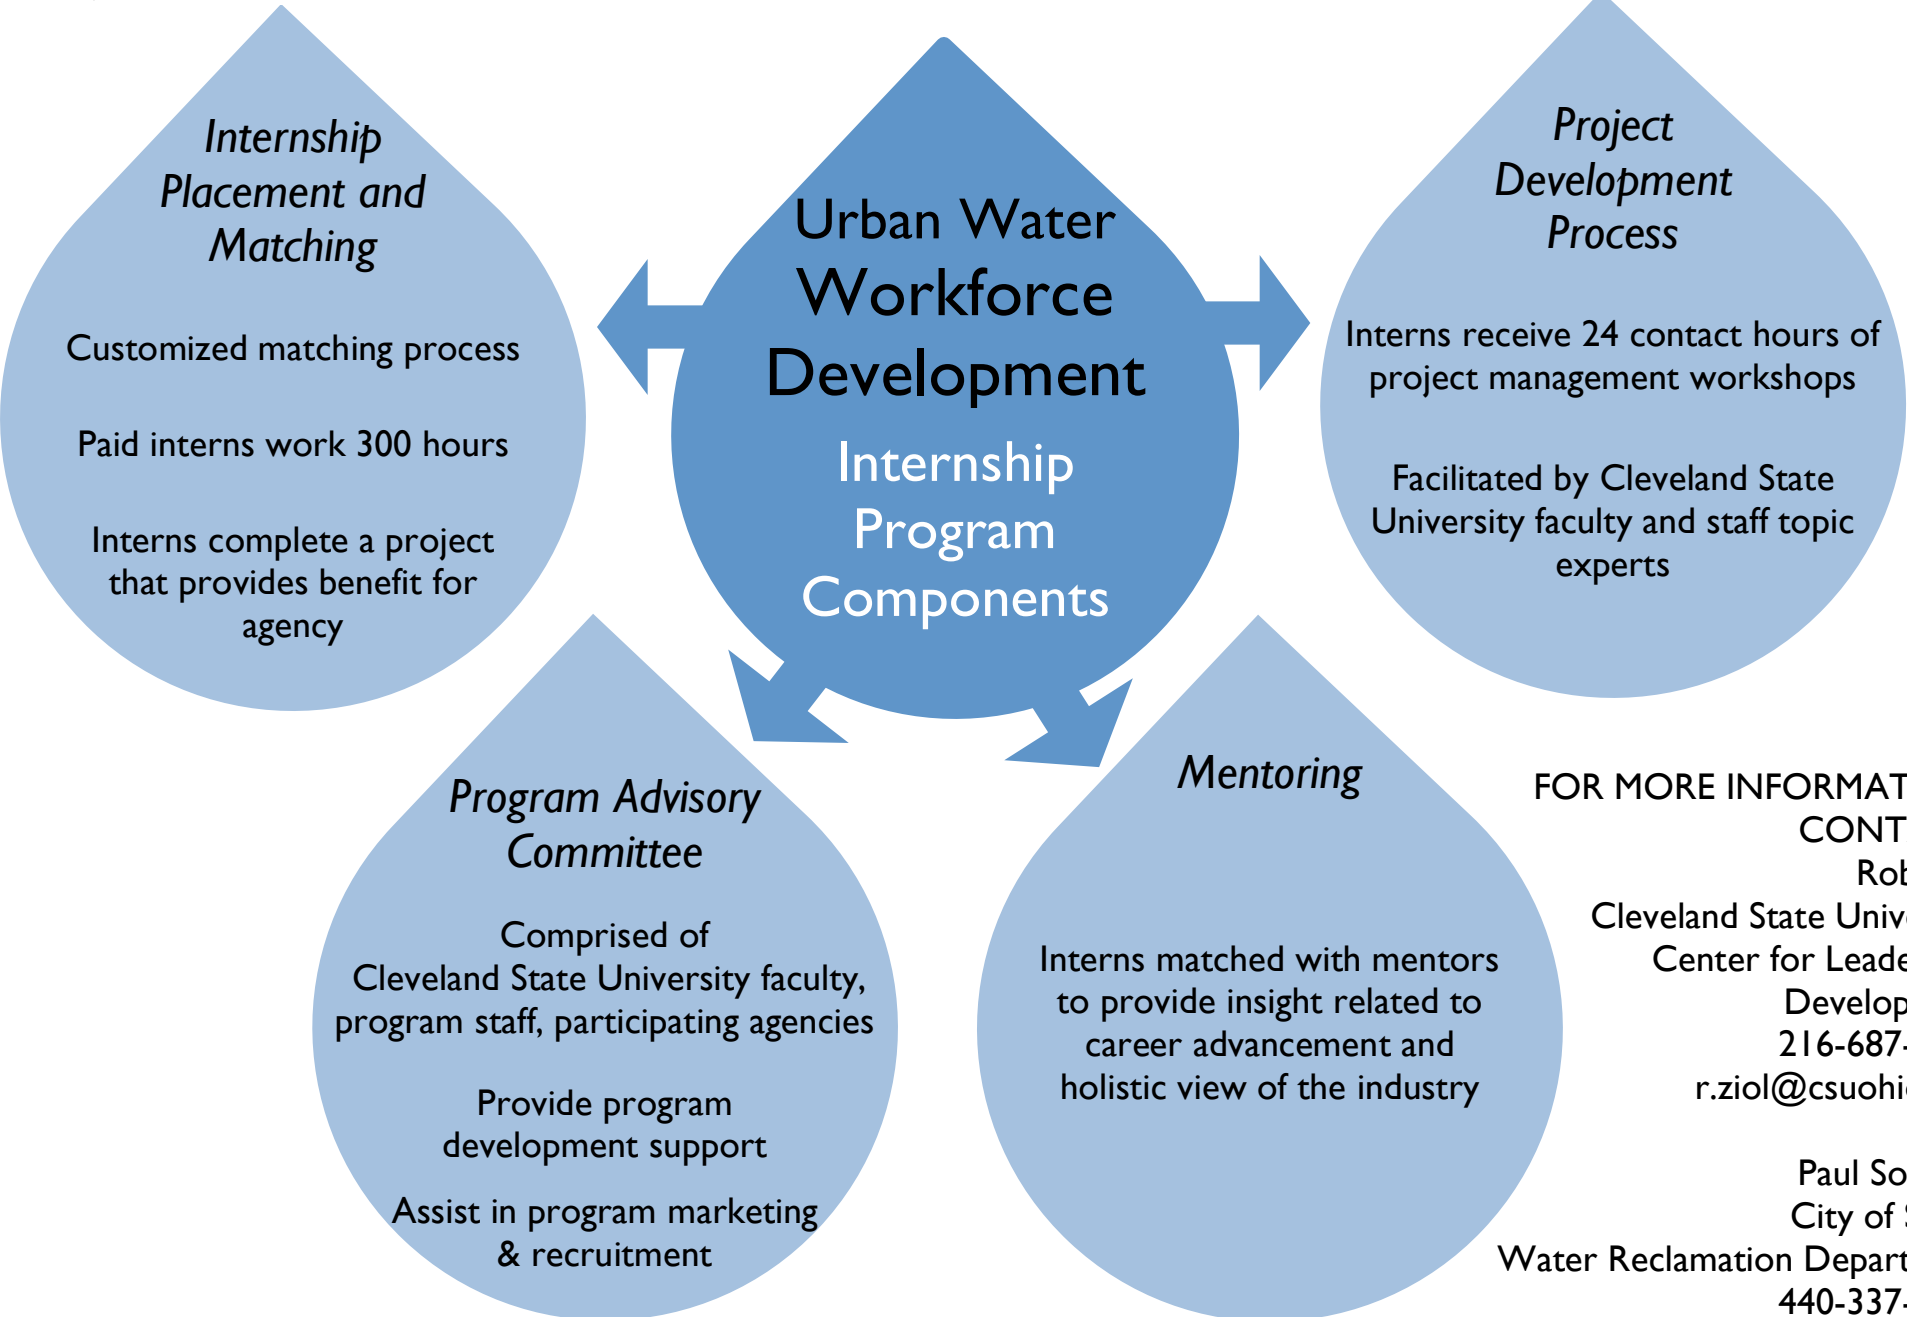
Urban Water Workforce Development

Internship Program Components

Internship Placement and Matching

Customized matching process

Paid interns work 300 hours

Interns complete a project that provides benefit for agency

Project Development Process

Interns receive 24 contact hours of project management workshops

Facilitated by Cleveland State University faculty and staff topic experts

Program Advisory Committee

Comprised of Cleveland State University faculty, program staff, participating agencies

Provide program development support

Assist in program marketing & recruitment

Mentoring

Interns matched with mentors to provide insight related to career advancement and holistic view of the industry

FOR MORE INFORMAT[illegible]
CONT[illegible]
Rob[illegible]
Cleveland State Univ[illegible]
Center for Leade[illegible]
Develop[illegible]
216-687-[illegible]
r.ziol@csuohi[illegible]

Paul So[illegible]
City of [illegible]
Water Reclamation Depart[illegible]
440-337-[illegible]